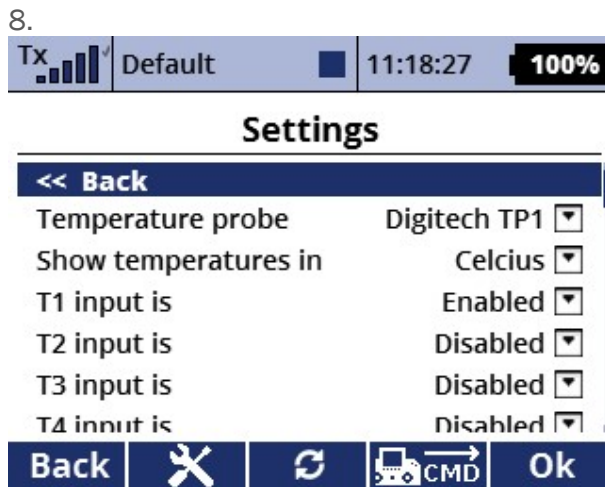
8.

Tx Default 11:18:27 100%

Settings

<< Back

| | |
|---|---|
| Temperature probe | Digitech TP1 |
| Show temperatures in | Celcius |
| T1 input is | Enabled |
| T2 input is | Disabled |
| T3 input is | Disabled |
| T4 input is | Disabled |

Back CMD Ok